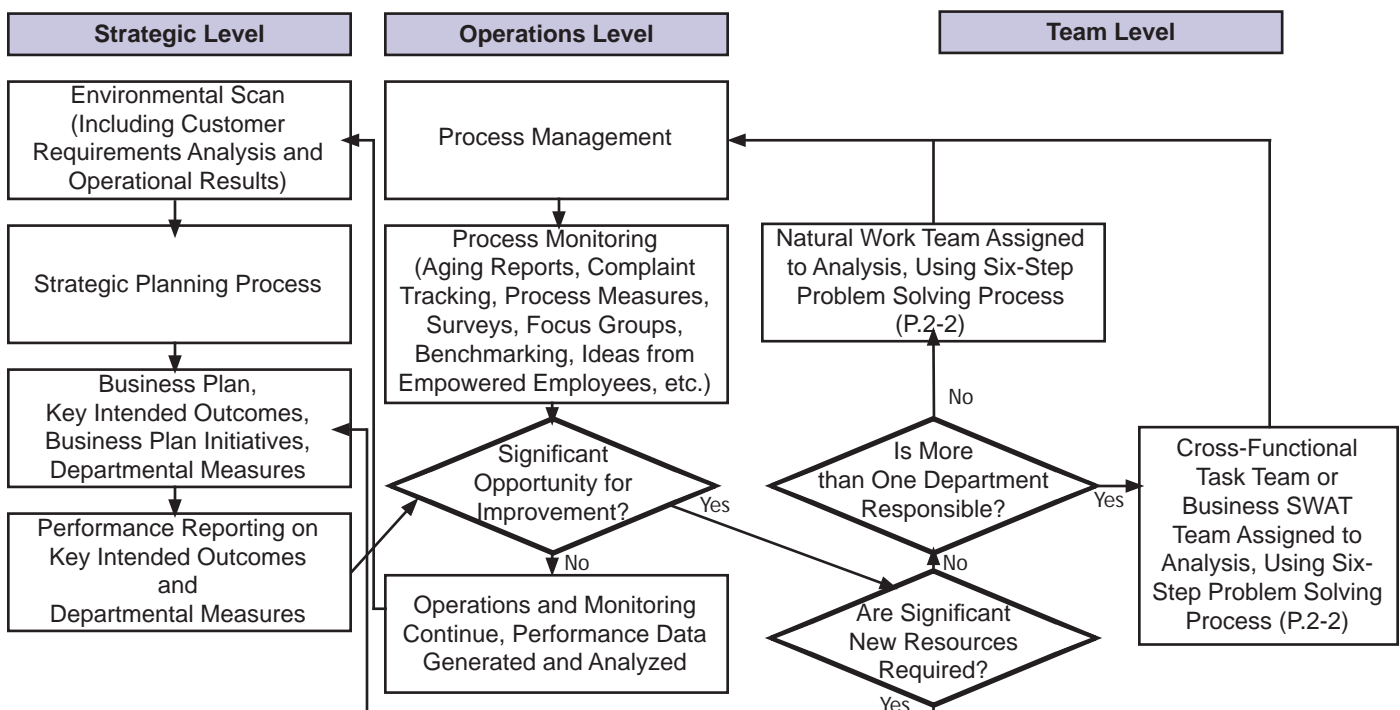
Strategic Level

Operations Level

Team Level

Environmental Scan (Including Customer Requirements Analysis and Operational Results)

Strategic Planning Process

Business Plan, Key Intended Outcomes, Business Plan Initiatives, Departmental Measures

Performance Reporting on Key Intended Outcomes and Departmental Measures

Process Management

Process Monitoring (Aging Reports, Complaint Tracking, Process Measures, Surveys, Focus Groups, Benchmarking, Ideas from Empowered Employees, etc.)

Significant Opportunity for Improvement?

Yes

No

Operations and Monitoring Continue, Performance Data Generated and Analyzed

Natural Work Team Assigned to Analysis, Using Six-Step Problem Solving Process (P.2-2)

No

Is More than One Department Responsible?

Yes

No

Are Significant New Resources Required?

Yes

Cross-Functional Task Team or Business SWAT Team Assigned to Analysis, Using Six-Step Problem Solving Process (P.2-2)